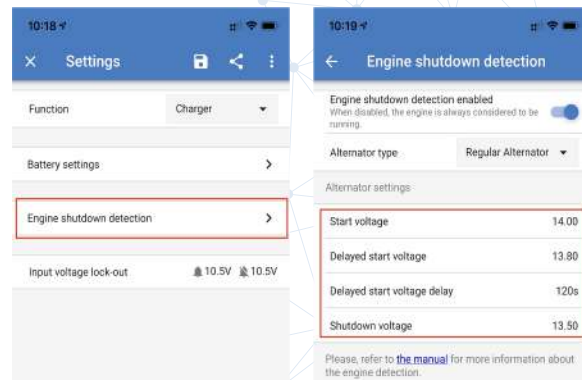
10:18

Settings

Function
Charger

Battery settings

Engine shutdown detection

Input voltage lock-out
10.5V 10.5V

10:19

Engine shutdown detection

Engine shutdown detection enabled
When disabled, the engine is always considered to be running.

Alternator type
Regular Alternator

Alternator settings

Start voltage
14.00

Delayed start voltage
13.80

Delayed start voltage delay
120s

Shutdown voltage
13.50

Please, refer to the manual for more information about the engine detection.